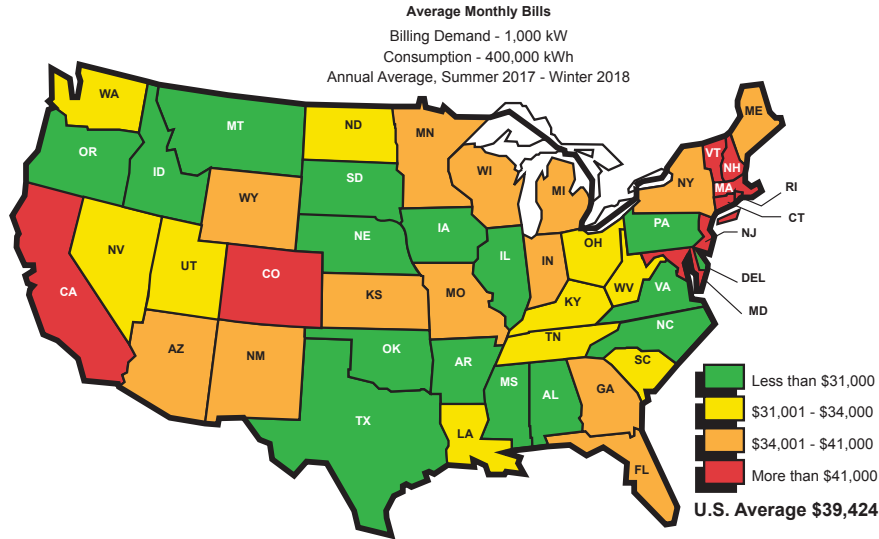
Average Monthly Bills
Billing Demand - 1,000 kW
Consumption - 400,000 kWh
Annual Average, Summer 2017 - Winter 2018

WA
OR
CA
ID
NV
MT
WY
UT
AZ
CO
NM
ND
SD
NE
KS
OK
TX
MN
IA
MO
AR
LA
WI
IL
MS
MI
IN
KY
TN
AL
OH
GA
FL
SC
NC
VA
WV
PA
NY
ME
VT
NH
MA
RI
CT
NJ
DEL
MD

Less than $31,000
$31,001 - $34,000
$34,001 - $41,000
More than $41,000
U.S. Average $39,424